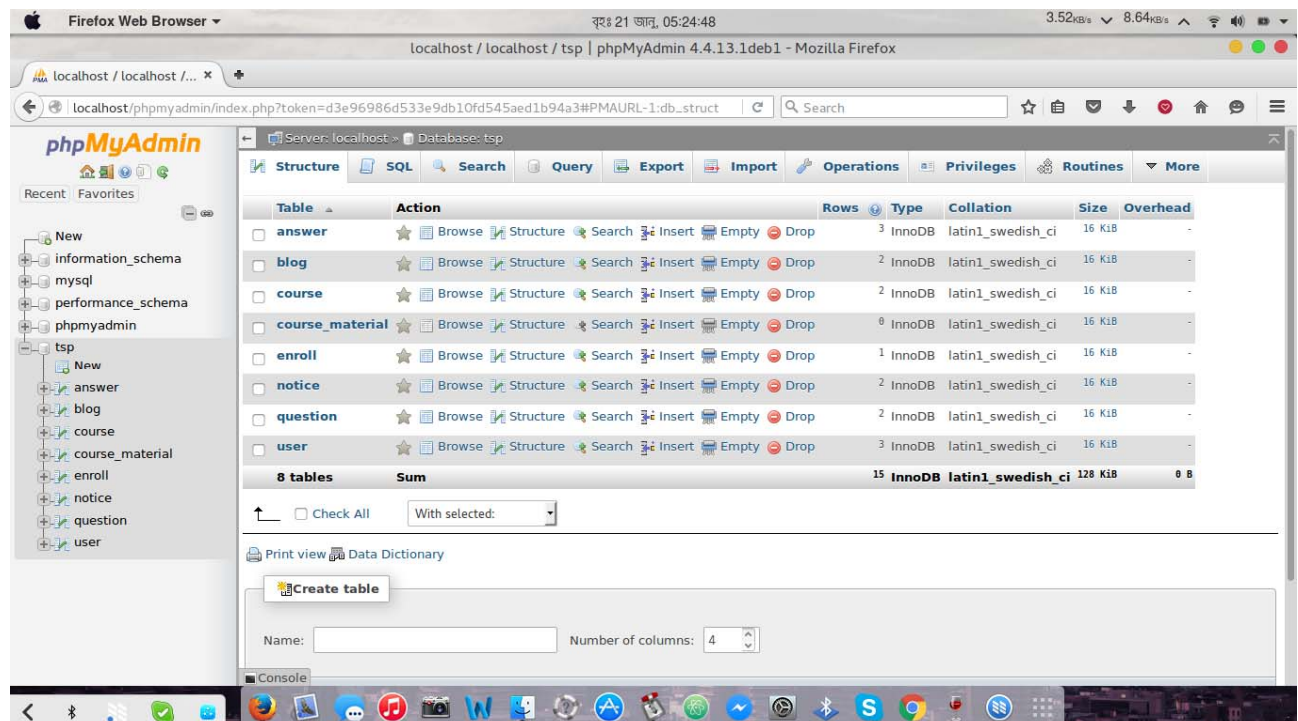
Firefox Web Browser ▾    বৃহঃ 21 জানু, 05:24:48    3.52KB/s 8.64KB/s

localhost / localhost / tsp | phpMyAdmin 4.4.13.1deb1 - Mozilla Firefox

localhost / localhost /... ×

localhost/phpmyadmin/index.php?token=d3e96986d533e9db10fd545aed1b94a3#PMAURL-1:db_struct    Search

phpMyAdmin

Recent Favorites

New
information_schema
mysql
performance_schema
phpmyadmin
tsp
New
answer
blog
course
course_material
enroll
notice
question
user

Server: localhost » Database: tsp

Structure SQL Search Query Export Import Operations Privileges Routines More

| Table | Action | Rows | Type | Collation | Size | Overhead |
|---|---|---|---|---|---|---|
| answer | Browse Structure Search Insert Empty Drop | 3 | InnoDB | latin1_swedish_ci | 16 KiB | - |
| blog | Browse Structure Search Insert Empty Drop | 2 | InnoDB | latin1_swedish_ci | 16 KiB | - |
| course | Browse Structure Search Insert Empty Drop | 2 | InnoDB | latin1_swedish_ci | 16 KiB | - |
| course_material | Browse Structure Search Insert Empty Drop | 0 | InnoDB | latin1_swedish_ci | 16 KiB | - |
| enroll | Browse Structure Search Insert Empty Drop | 1 | InnoDB | latin1_swedish_ci | 16 KiB | - |
| notice | Browse Structure Search Insert Empty Drop | 2 | InnoDB | latin1_swedish_ci | 16 KiB | - |
| question | Browse Structure Search Insert Empty Drop | 2 | InnoDB | latin1_swedish_ci | 16 KiB | - |
| user | Browse Structure Search Insert Empty Drop | 3 | InnoDB | latin1_swedish_ci | 16 KiB | - |
| 8 tables | Sum | 15 | InnoDB | latin1_swedish_ci | 128 KiB | 0 B |

Check All    With selected:

Print view Data Dictionary

Create table

Name:    Number of columns: 4

Console